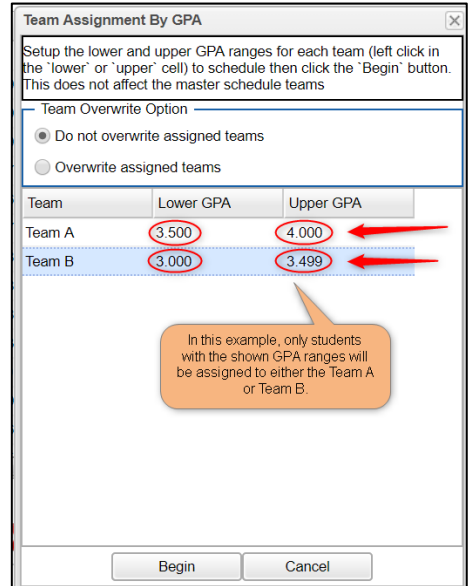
Team Assignment By GPA

Setup the lower and upper GPA ranges for each team (left click in the `lower` or `upper` cell) to schedule then click the `Begin` button. This does not affect the master schedule teams

Team Overwrite Option

Do not overwrite assigned teams

Overwrite assigned teams

| Team | Lower GPA | Upper GPA |
|---|---|---|
| Team A | 3.500 | 4.000 |
| Team B | 3.000 | 3.499 |

In this example, only students with the shown GPA ranges will be assigned to either the Team A or Team B.

Begin

Cancel